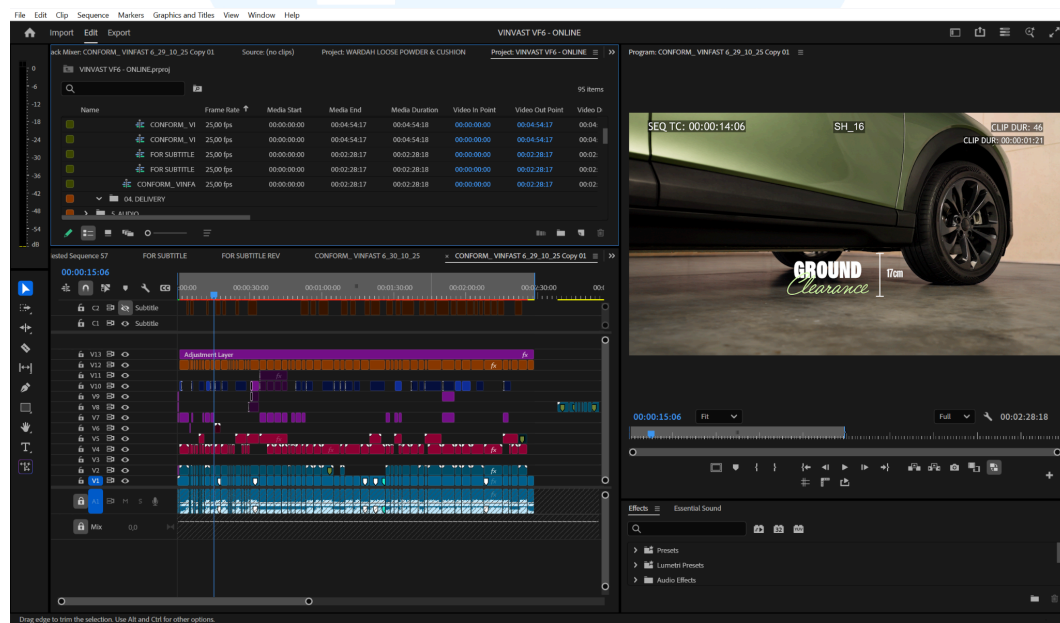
File Edit Clip Sequence Markers Graphics and Titles View Window Help

Import Edit Export

VINVAST VF6 - ONLINE

ack Mixer: CONFORM_ VINFAST 6_29_10_25 Copy 01 Source: (no clips) Project: WARDAH LOOSE POWDER & CUSHION Project: VINVAST VF6 - ONLINE

VINVAST VF6 - ONLINE.prproj

95 items

| Name | Frame Rate | Media Start | Media End | Media Duration | Video In Point | Video Out Point | Video D |
|---|---|---|---|---|---|---|---|
| CONFORM_ VI | 25,00 fps | 00:00:00:00 | 00:04:54:17 | 00:04:54:18 | 00:00:00:00 | 00:04:54:17 | 00:04: |
| CONFORM_ VI | 25,00 fps | 00:00:00:00 | 00:04:54:17 | 00:04:54:18 | 00:00:00:00 | 00:04:54:17 | 00:04: |
| FOR SUBTITLE | 25,00 fps | 00:00:00:00 | 00:02:28:17 | 00:02:28:18 | 00:00:00:00 | 00:02:28:17 | 00:02: |
| FOR SUBTITLE | 25,00 fps | 00:00:00:00 | 00:02:28:17 | 00:02:28:18 | 00:00:00:00 | 00:02:28:17 | 00:02: |
| CONFORM_ VINFA | 25,00 fps | 00:00:00:00 | 00:02:28:17 | 00:02:28:18 | 00:00:00:00 | 00:02:28:17 | 00:02: |

04. DELIVERY

5. AUDIO

0 -6 -12 -18 -24 -30 -36 -42 -48 -54 dB

Program: CONFORM_ VINFAST 6_29_10_25 Copy 01

SEQ TC: 00:00:14:06 SH_16 CLIP DUR: 46 CLIP DUR: 00:00:01:21

GROUND Clearance 17cm

00:00:15:06 Fit Full 00:02:28:18

ested Sequence 57 FOR SUBTITLE FOR SUBTITLE REV CONFORM_ VINFAST 6_30_10_25 CONFORM_ VINFAST 6_29_10_25 Copy 01

00:00:15:06

:00:00 00:00:30:00 00:01:00:00 00:01:30:00 00:02:00:00 00:02:30:00 00:0

C2 Subtitle
C1 Subtitle

V13 V12 V11 V10 V9 V8 V7 V6 V5 V4 V3 V2 V1

Adjustment Layer

A1 M S

Mix 0,0

Effects Essential Sound

Presets
Lumetri Presets
Audio Effects

Drag edge to trim the selection. Use Alt and Ctrl for other options.